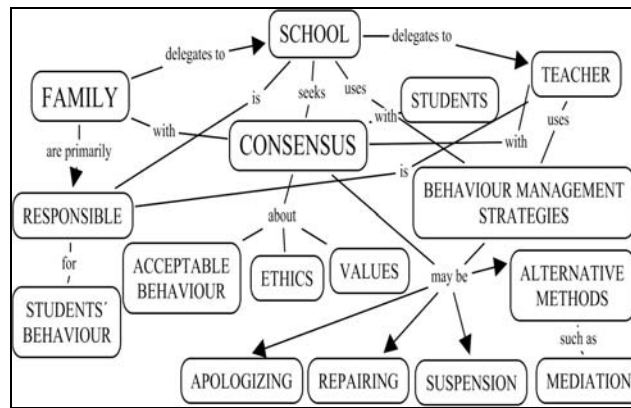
SCHOOL
delegates to
delegates to
FAMILY
TEACHER
is
seeks
uses
with
STUDENTS
with
CONSENSUS
with
uses
are primarily
is
RESPONSIBLE
about
BEHAVIOUR MANAGEMENT STRATEGIES
for
ACCEPTABLE BEHAVIOUR
ETHICS
VALUES
may be
ALTERNATIVE METHODS
STUDENTS´ BEHAVIOUR
such as
APOLOGIZING
REPAIRING
SUSPENSION
MEDIATION